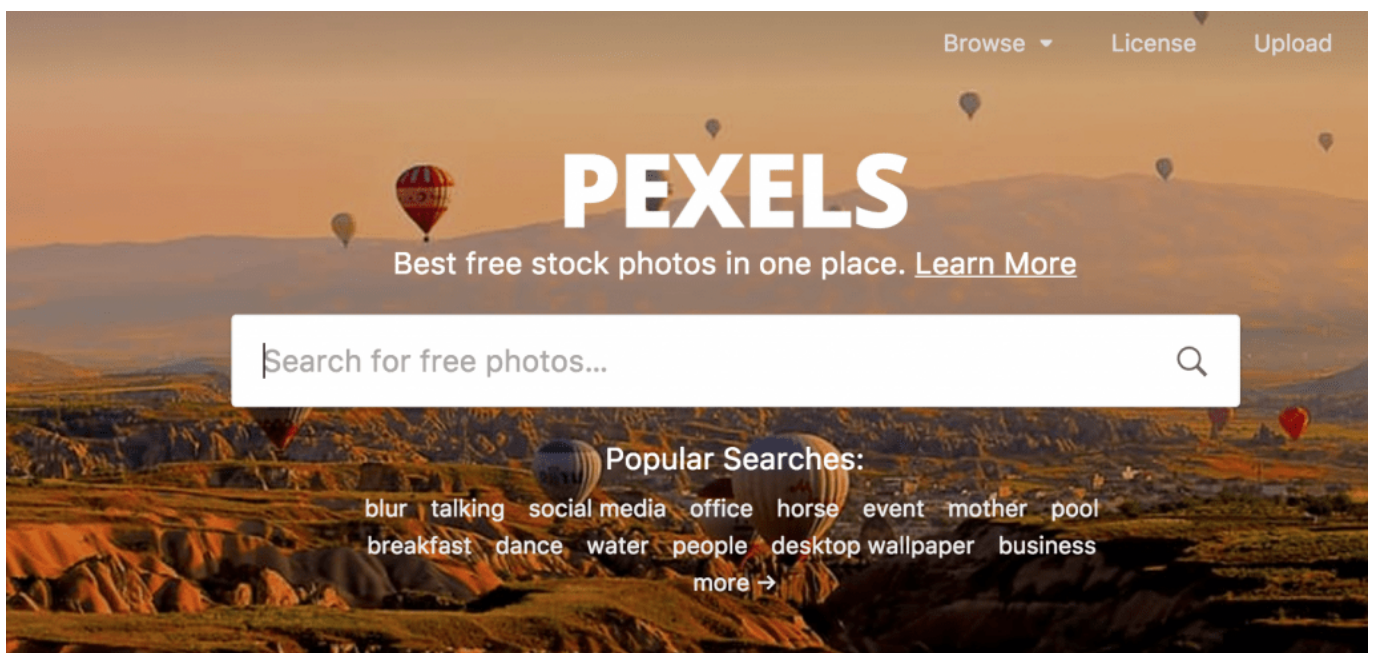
Browse License Upload

PEXELS

Best free stock photos in one place. Learn More

Search for free photos...

Popular Searches:

blur talking social media office horse event mother pool breakfast dance water people desktop wallpaper business more →